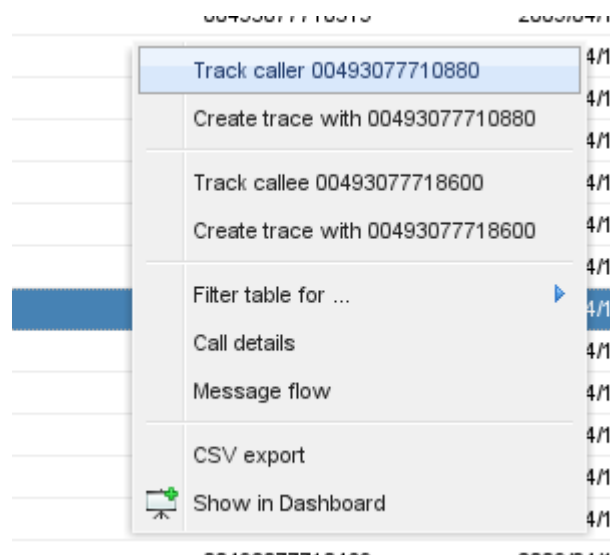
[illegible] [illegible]

Track caller 00493077710880
Create trace with 00493077710880
Track callee 00493077718600
Create trace with 00493077718600
Filter table for ...
Call details
Message flow
CSV export
Show in Dashboard

4/1
4/1
4/1
4/1
4/1
4/1
4/1
4/1
4/1
4/1
4/1
4/1
4/1

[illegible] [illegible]